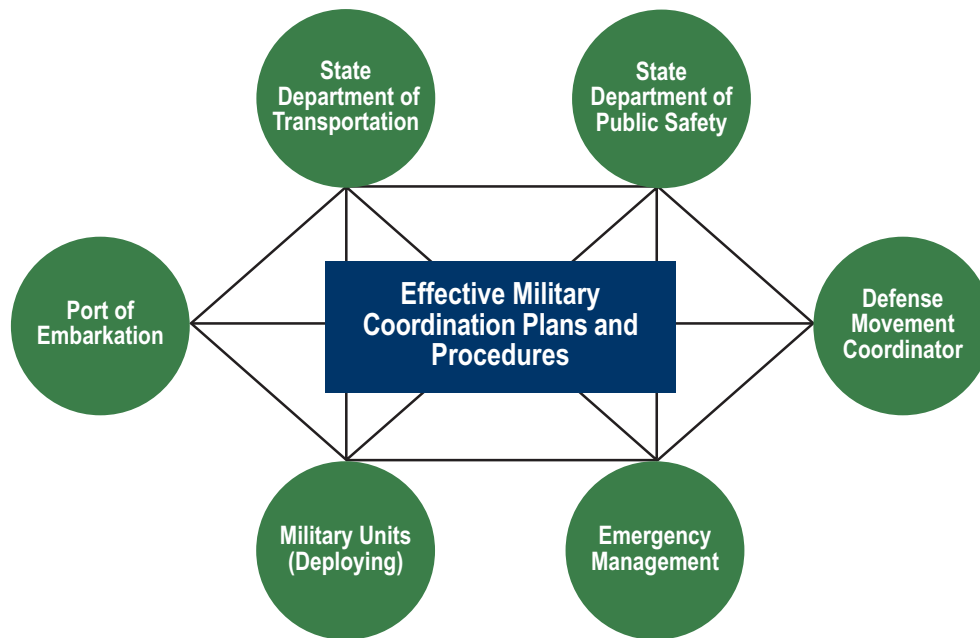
State Department of Transportation

State Department of Public Safety

Port of Embarkation

Effective Military Coordination Plans and Procedures

Defense Movement Coordinator

Military Units (Deploying)

Emergency Management